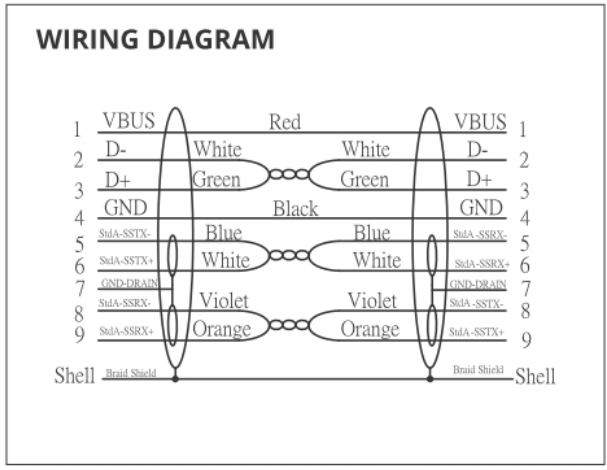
WIRING DIAGRAM

1 VBUS
2 D-
3 D+
4 GND
5 StdA-SSTX-
6 StdA-SSTX+
7 GND-DRAIN
8 StdA-SSRX-
9 StdA-SSRX+
Shell Braid Shield

Red
White White
Green Green
Black
Blue Blue
White White
Violet Violet
Orange Orange

VBUS 1
D- 2
D+ 3
GND 4
StdA-SSRX- 5
StdA-SSRX+ 6
GND-DRAIN 7
StdA-SSTX- 8
StdA-SSTX+ 9
Braid Shield Shell